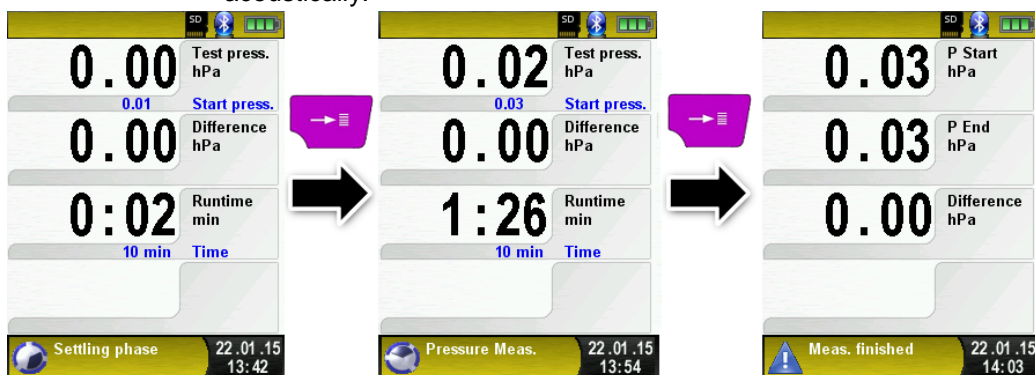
acoustically.

SD

0.00 Test press. hPa

0.01 Start press.

0.00 Difference hPa

0:02 Runtime min

10 min Time

Settling phase 22.01.15 13:42

SD

0.02 Test press. hPa

0.03 Start press.

0.00 Difference hPa

1:26 Runtime min

10 min Time

Pressure Meas. 22.01.15 13:54

SD

0.03 P Start hPa

0.03 P End hPa

0.00 Difference hPa

Meas. finished 22.01.15 14:03